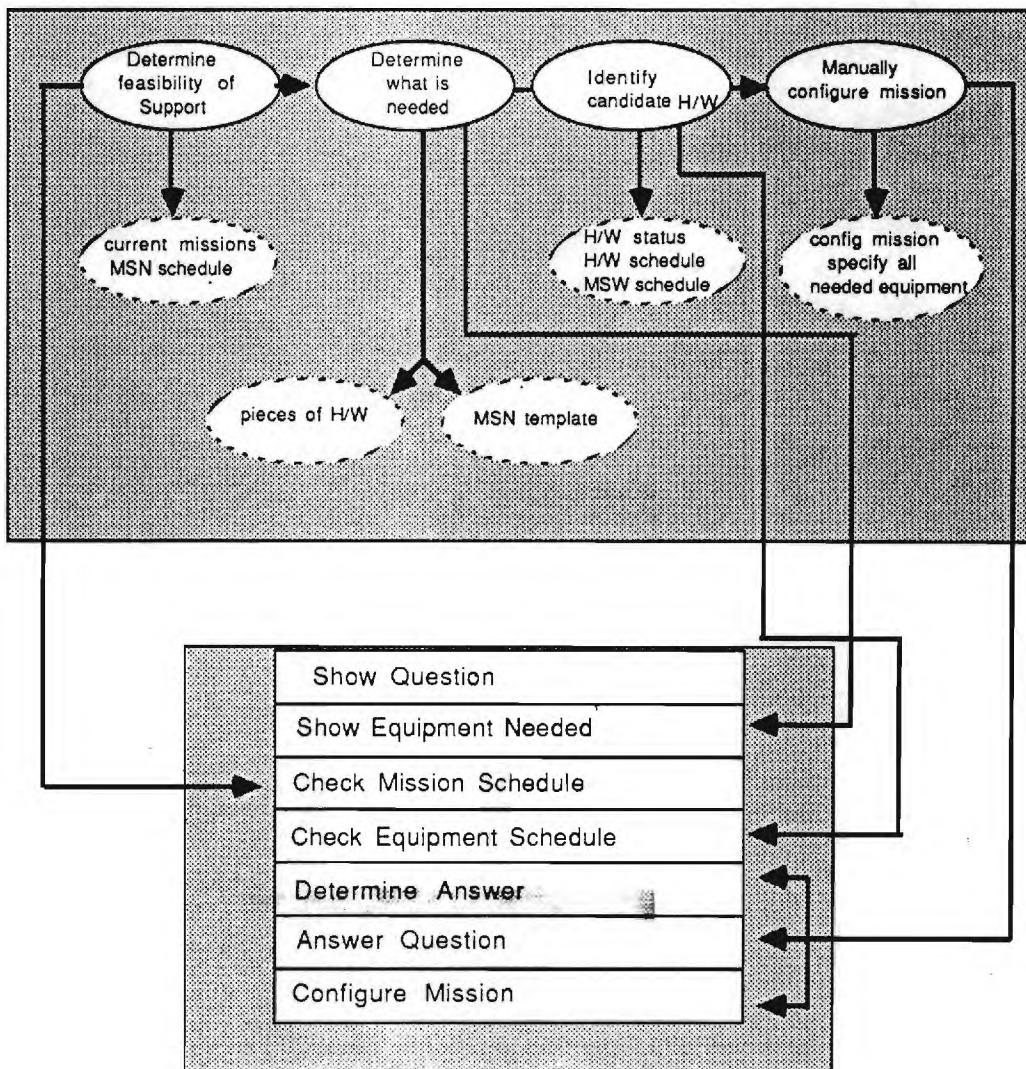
Determine feasibility of Support

Determine what is needed

Identify candidate H/W

Manually configure mission

current missions MSN schedule

H/W status H/W schedule MSW schedule

config mission specify all needed equipment

pieces of H/W

MSN template

Show Question
Show Equipment Needed
Check Mission Schedule
Check Equipment Schedule
Determine Answer
Answer Question
Configure Mission